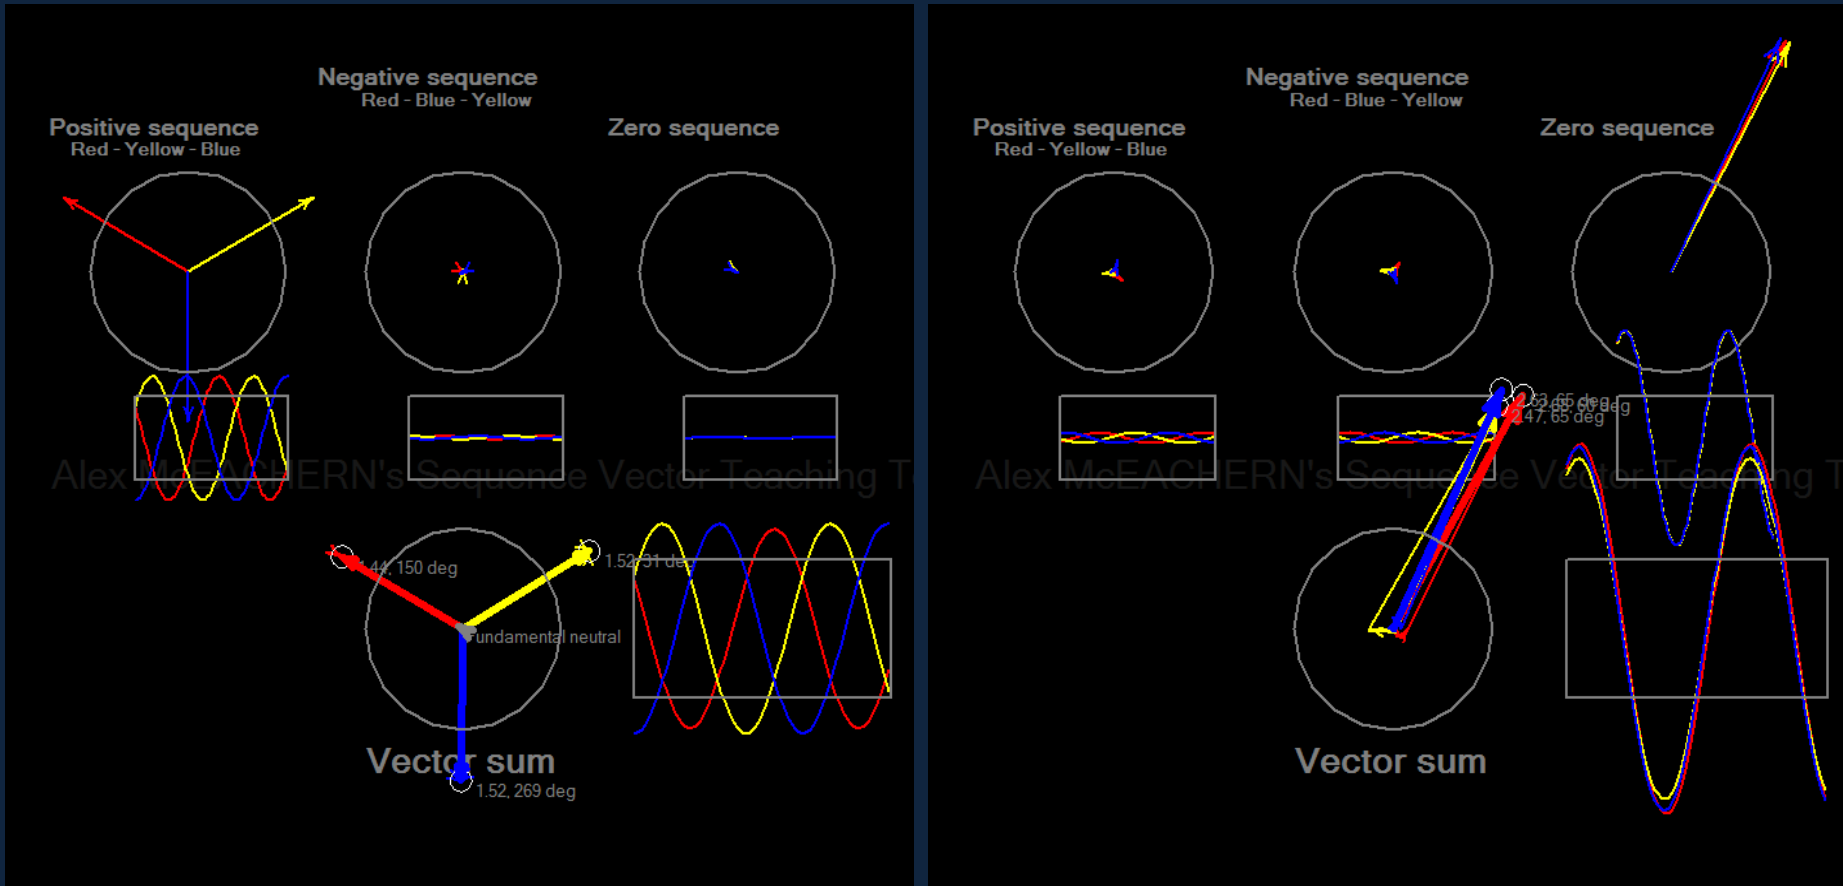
Negative sequence
Red - Blue - Yellow

Positive sequence
Red - Yellow - Blue

Zero sequence

Alex McEACHERN's Sequence Vector Teaching T

1.44, 150 deg

1.52, 31 deg

Fundamental neutral

Vector sum

1.52, 269 deg

Negative sequence
Red - Blue - Yellow

Positive sequence
Red - Yellow - Blue

Zero sequence

Alex McEACHERN's Sequence Vector Teaching T

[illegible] 65 deg
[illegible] 66 deg
2.47, 65 deg

Vector sum